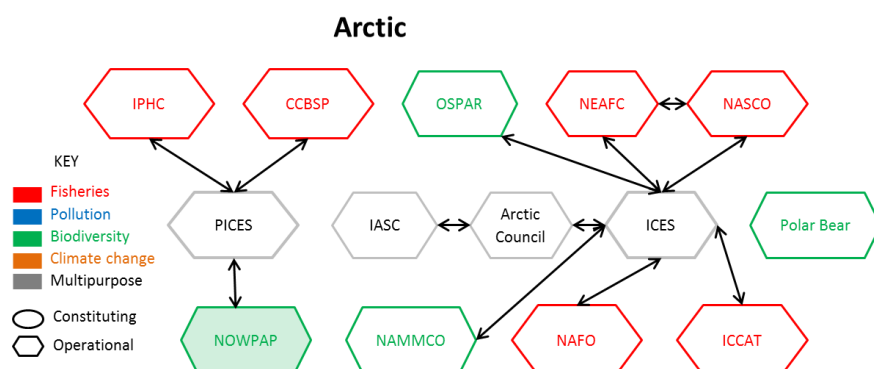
Arctic

IPHC

CCBSP

OSPAR

NEAFC

NASCO

KEY

Fisheries

Pollution

Biodiversity

Climate change

Multipurpose

Constituting

Operational

PICES

IASC

Arctic Council

ICES

Polar Bear

NOWPAP

NAMMCO

NAFO

ICCAT